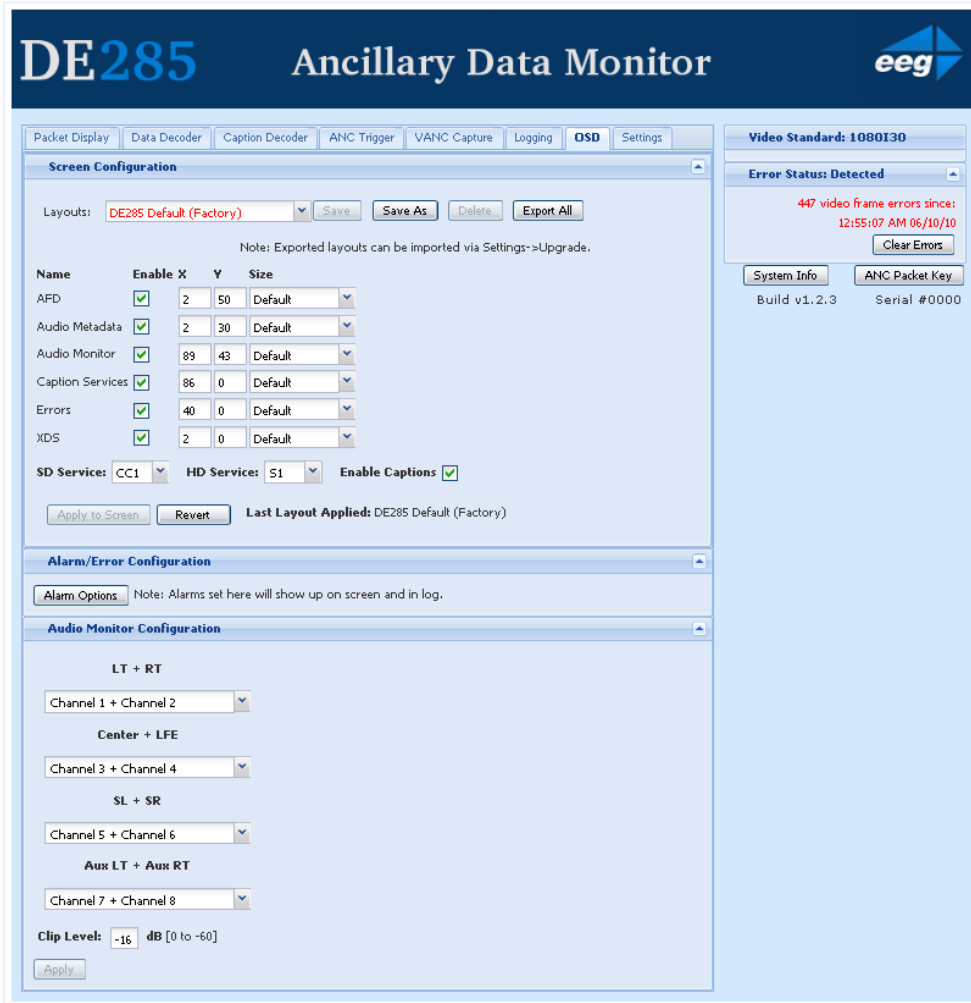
DE285 Ancillary Data Monitor eeg

Packet Display | Data Decoder | Caption Decoder | ANC Trigger | VANC Capture | Logging | OSD | Settings

Screen Configuration

Layouts: DE285 Default (Factory) Save | Save As | Delete | Export All

Note: Exported layouts can be imported via Settings->Upgrade.

| Name | Enable | X | Y | Size |
|---|---|---|---|---|
| AFD | ✓ | 2 | 50 | Default |
| Audio Metadata | ✓ | 2 | 30 | Default |
| Audio Monitor | ✓ | 89 | 43 | Default |
| Caption Services | ✓ | 86 | 0 | Default |
| Errors | ✓ | 40 | 0 | Default |
| XDS | ✓ | 2 | 0 | Default |

SD Service: CC1 HD Service: S1 Enable Captions ✓

Apply to Screen | Revert Last Layout Applied: DE285 Default (Factory)

Alarm/Error Configuration

Alarm Options Note: Alarms set here will show up on screen and in log.

Audio Monitor Configuration

LT + RT

Channel 1 + Channel 2

Center + LFE

Channel 3 + Channel 4

SL + SR

Channel 5 + Channel 6

Aux LT + Aux RT

Channel 7 + Channel 8

Clip Level: -16 dB [0 to -60]

Apply

Video Standard: 1080I30

Error Status: Detected

447 video frame errors since: 12:55:07 AM 06/10/10

Clear Errors

System Info | ANC Packet Key

Build v1.2.3 Serial #0000